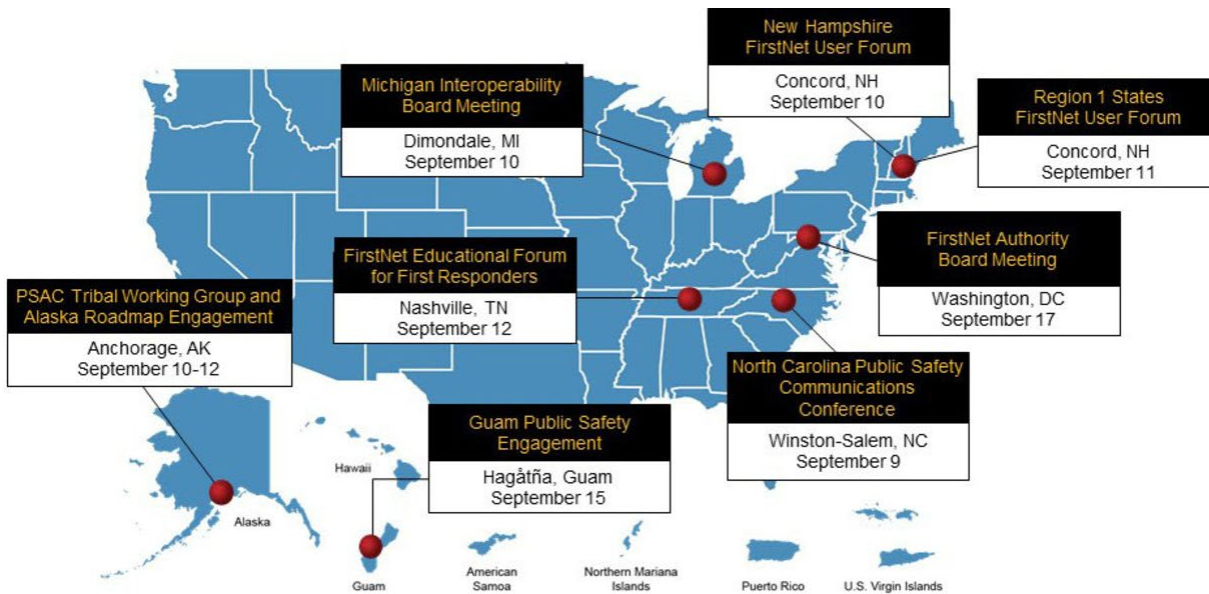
New Hampshire FirstNet User Forum

Concord, NH
September 10

Michigan Interoperability Board Meeting

Dimondale, MI
September 10

Region 1 States FirstNet User Forum

Concord, NH
September 11

FirstNet Educational Forum for First Responders

Nashville, TN
September 12

FirstNet Authority Board Meeting

Washington, DC
September 17

PSAC Tribal Working Group and Alaska Roadmap Engagement

Anchorage, AK
September 10-12

North Carolina Public Safety Communications Conference

Winston-Salem, NC
September 9

Guam Public Safety Engagement

Hagåtña, Guam
September 15

Hawaii

Alaska

Guam

American Samoa

Northern Mariana Islands

Puerto Rico

U.S. Virgin Islands